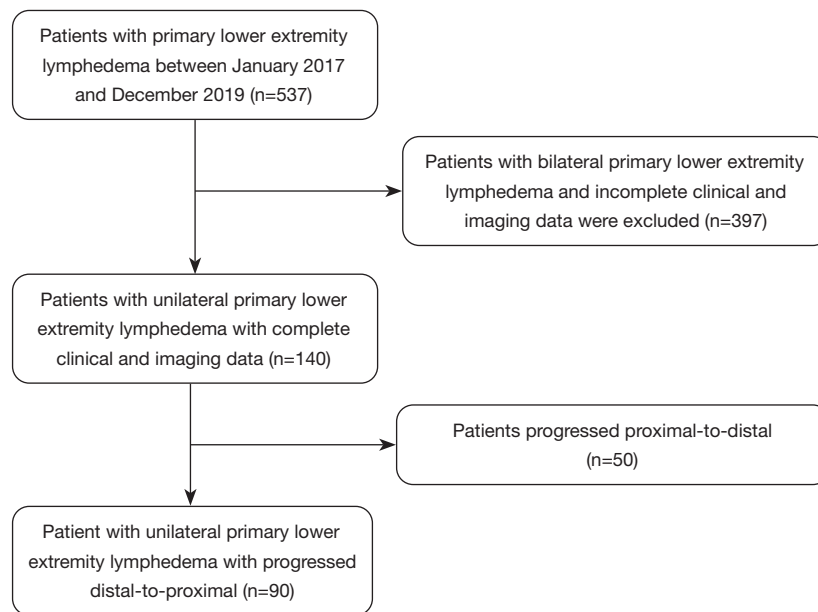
Patients with primary lower extremity lymphedema between January 2017 and December 2019 (n=537)

Patients with bilateral primary lower extremity lymphedema and incomplete clinical and imaging data were excluded (n=397)

Patients with unilateral primary lower extremity lymphedema with complete clinical and imaging data (n=140)

Patients progressed proximal-to-distal (n=50)

Patient with unilateral primary lower extremity lymphedema with progressed distal-to-proximal (n=90)